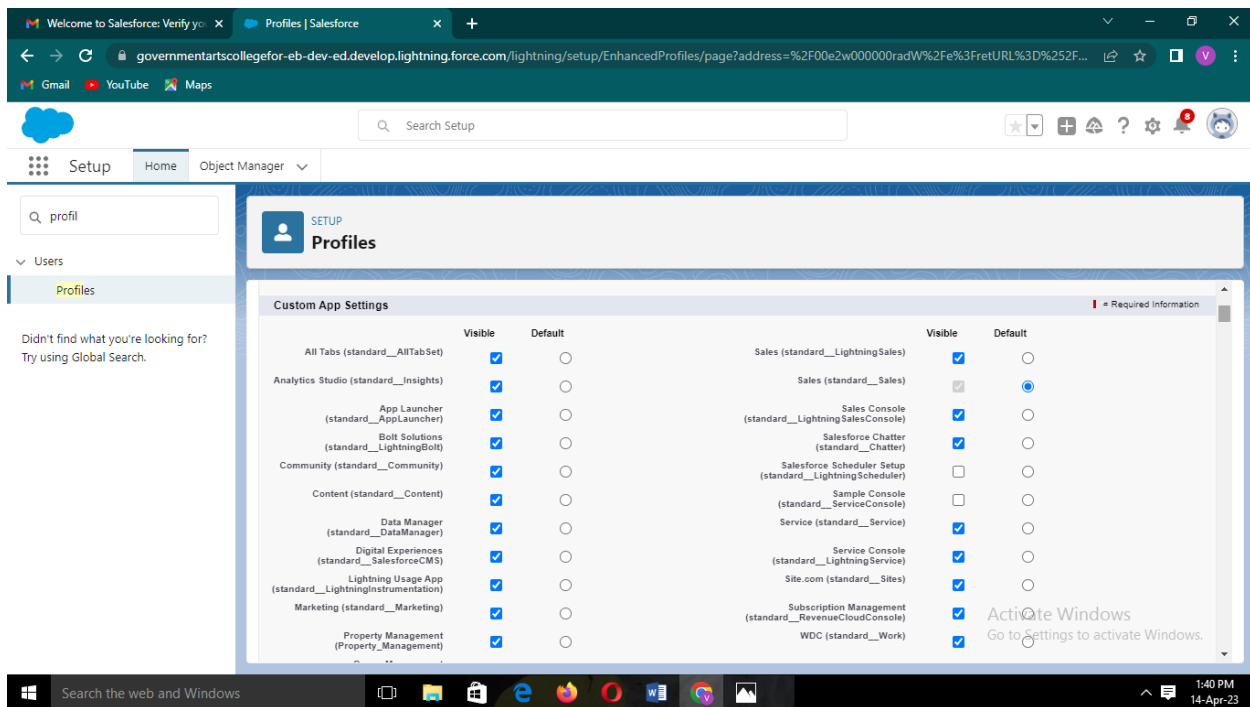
Welcome to Salesforce: Verify yo ×
Profiles | Salesforce ×
+

governmentartscollegefor-eb-dev-ed.develop.lightning.force.com/lightning/setup/EnhancedProfiles/page?address=%2F00e2w000000radW%2Fe%3FretURL%3D%252F...

Gmail YouTube Maps

Search Setup

8

Setup Home Object Manager

profil

Users

Profiles

Didn't find what you're looking for? Try using Global Search.

SETUP
Profiles

Custom App Settings

= Required Information

| | Visible | Default | | Visible | Default |
|---|---|---|---|---|---|
| All Tabs (standard__AllTabSet) | | | Sales (standard__LightningSales) | | |
| Analytics Studio (standard__Insights) | | | Sales (standard__Sales) | | |
| App Launcher (standard__AppLauncher) | | | Sales Console (standard__LightningSalesConsole) | | |
| Bolt Solutions (standard__LightningBolt) | | | Salesforce Chatter (standard__Chatter) | | |
| Community (standard__Community) | | | Salesforce Scheduler Setup (standard__LightningScheduler) | | |
| Content (standard__Content) | | | Sample Console (standard__ServiceConsole) | | |
| Data Manager (standard__DataManager) | | | Service (standard__Service) | | |
| Digital Experiences (standard__SalesforceCMS) | | | Service Console (standard__LightningService) | | |
| Lightning Usage App (standard__LightningInstrumentation) | | | Site.com (standard__Sites) | | |
| Marketing (standard__Marketing) | | | Subscription Management (standard__RevenueCloudConsole) | | |
| Property Management (Property_Management) | | | WDC (standard__Work) | | |

Activate Windows
Go to Settings to activate Windows.

Search the web and Windows

1:40 PM
14-Apr-23